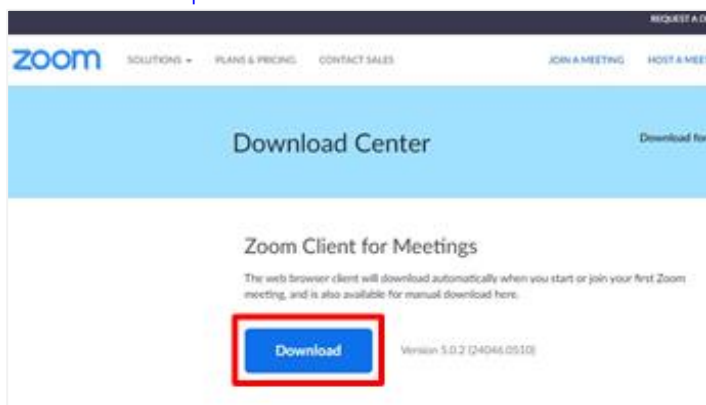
REQUEST A D

zoom SOLUTIONS ▾ PLANS & PRICING CONTACT SALES JOIN A MEETING HOST A MEE

Download Center

Download fo

Zoom Client for Meetings

The web browser client will download automatically when you start or join your first Zoom meeting, and is also available for manual download here.

Download

Version 5.0.2 (24046.0510)